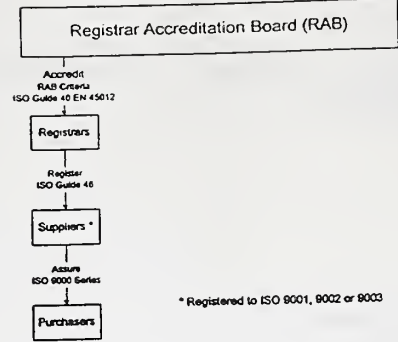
Registrar Accreditation Board (RAB)

Accredit
RAB Criteria
ISO Guide 40 EN 45012

Registrars

Register
ISO Guide 48

Suppliers *

Assure
ISO 9000 Series

Purchasers

* Registered to ISO 9001, 9002 or 9003